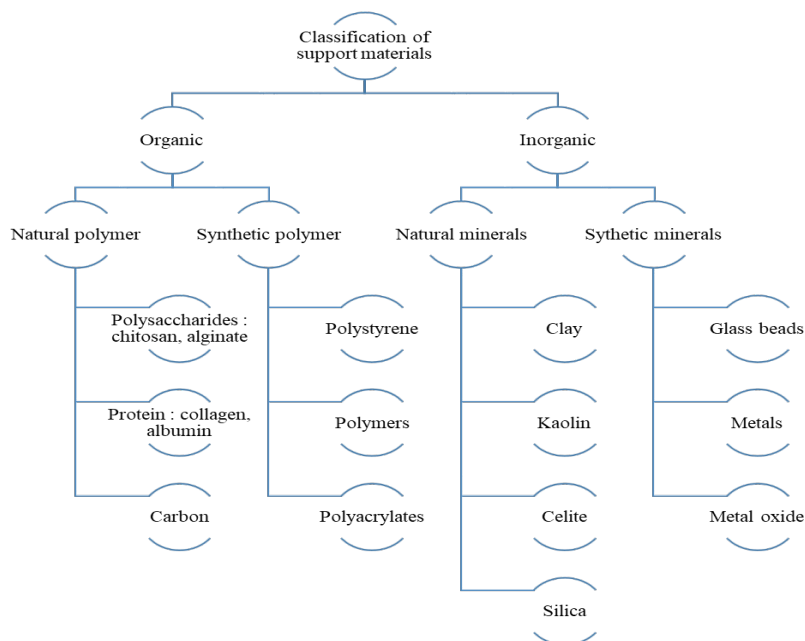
Classification of support materials

Organic

Inorganic

Natural polymer

Synthetic polymer

Natural minerals

Sythetic minerals

Polysaccharides : chitosan, alginate

Protein : collagen, albumin

Carbon

Polystyrene

Polymers

Polyacrylates

Clay

Kaolin

Celite

Silica

Glass beads

Metals

Metal oxide